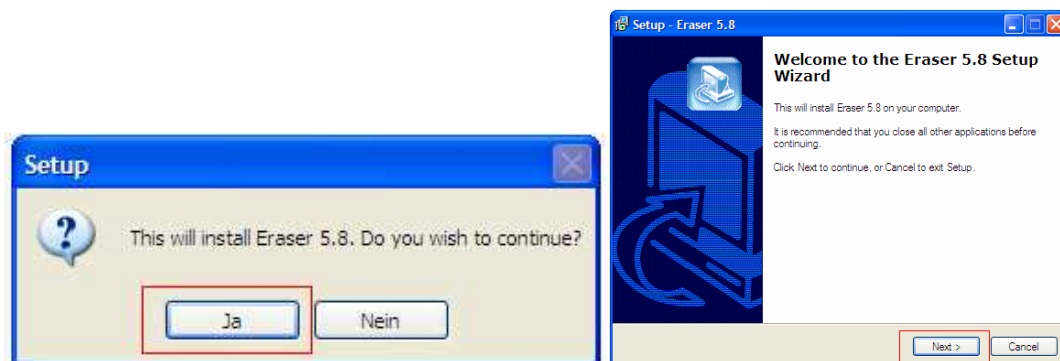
Setup

This will install Eraser 5.8. Do you wish to continue?

Ja

Nein

Setup - Eraser 5.8

Welcome to the Eraser 5.8 Setup Wizard

This will install Eraser 5.8 on your computer.

It is recommended that you close all other applications before continuing.

Click Next to continue, or Cancel to exit Setup.

Next >

Cancel